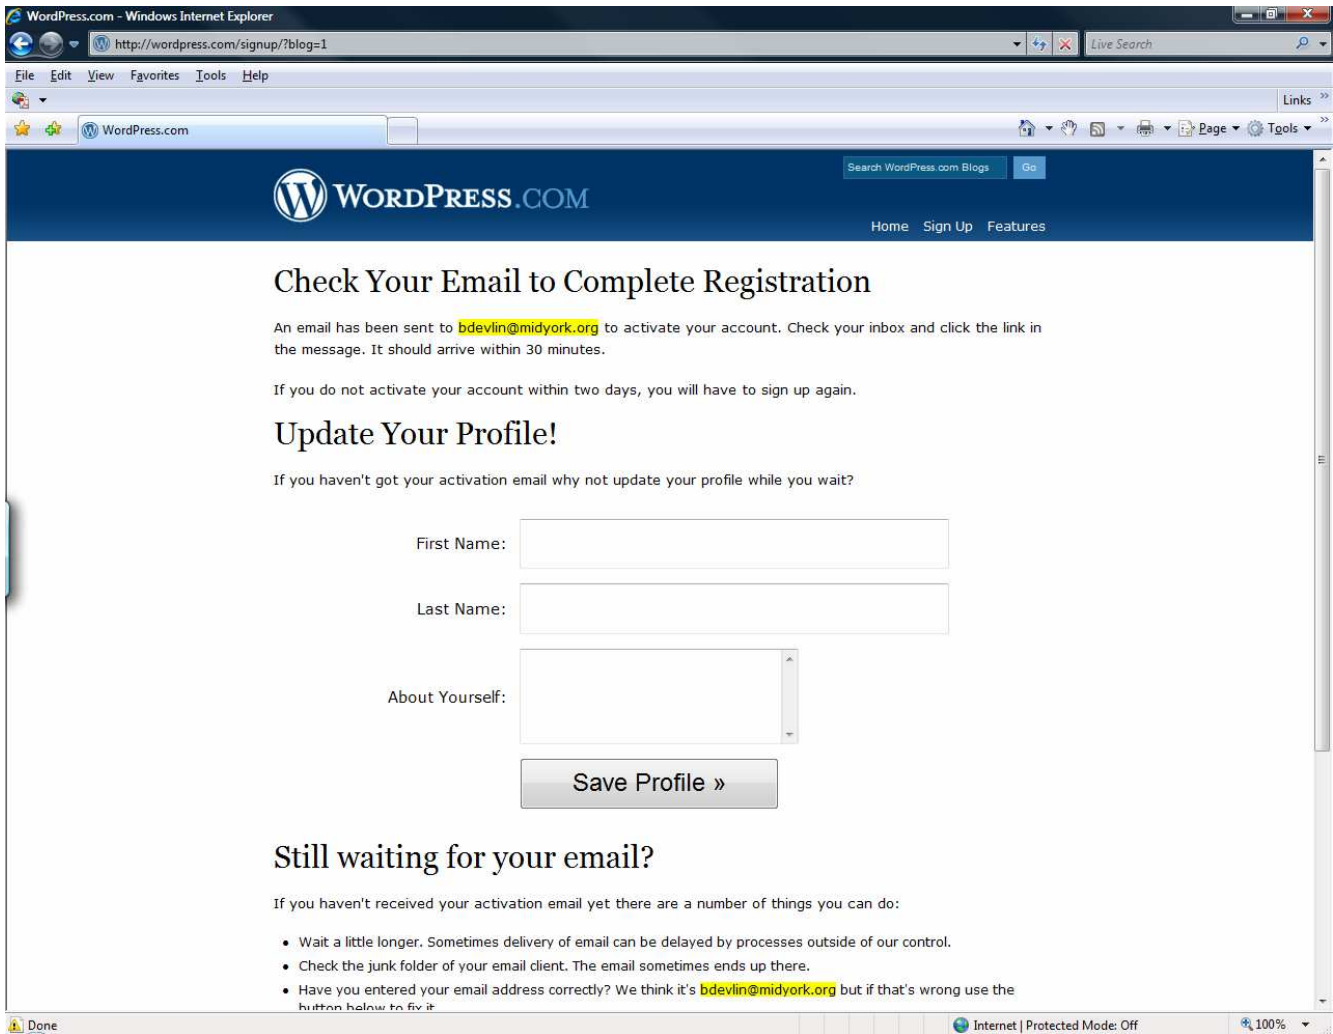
WordPress.com - Windows Internet Explorer

http://wordpress.com/signup/?blog=1

Live Search

File Edit View Favorites Tools Help

Links

WordPress.com

Page Tools

Search WordPress.com Blogs Go

WORDPRESS.COM

Home Sign Up Features

Check Your Email to Complete Registration

An email has been sent to bdevlin@midyork.org to activate your account. Check your inbox and click the link in the message. It should arrive within 30 minutes.

If you do not activate your account within two days, you will have to sign up again.

Update Your Profile!

If you haven't got your activation email why not update your profile while you wait?

First Name:

Last Name:

About Yourself:

Save Profile »

Still waiting for your email?

If you haven't received your activation email yet there are a number of things you can do:

• Wait a little longer. Sometimes delivery of email can be delayed by processes outside of our control.
• Check the junk folder of your email client. The email sometimes ends up there.
• Have you entered your email address correctly? We think it's bdevlin@midyork.org but if that's wrong use the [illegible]

Done

Internet | Protected Mode: Off

100%